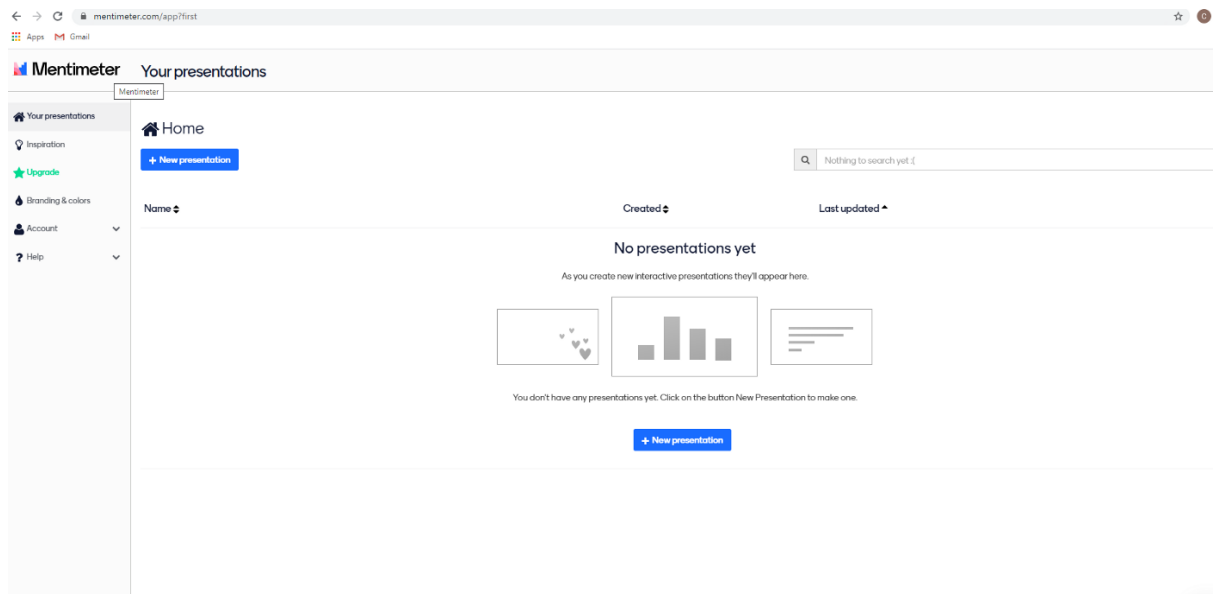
mentimeter.com/app?first

Apps Gmail

Mentimeter Your presentations

Mentimeter

Your presentations
Inspiration
Upgrade
Branding & colors
Account
Help

Home

+ New presentation

Nothing to search yet :(

Name | Created | Last updated

No presentations yet

As you create new interactive presentations they'll appear here.

You don't have any presentations yet. Click on the button New Presentation to make one.

+ New presentation